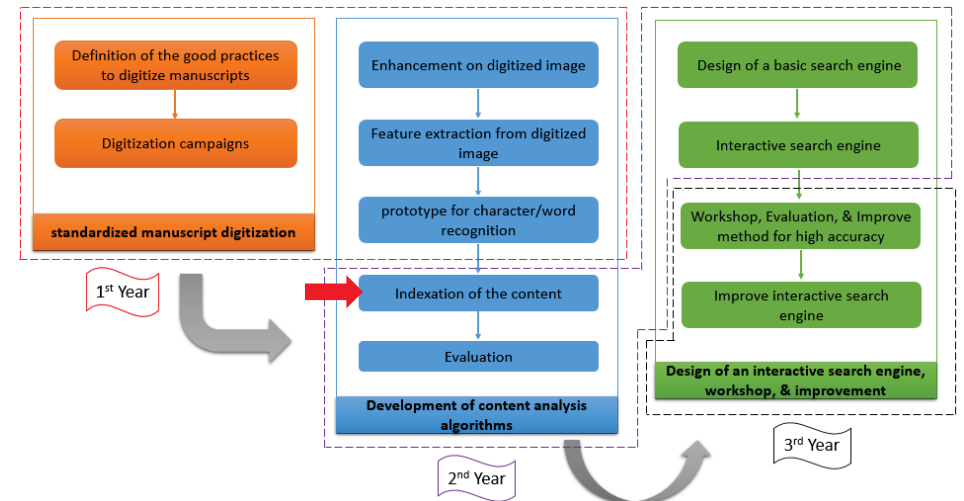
Definition of the good practices to digitize manuscripts

Digitization campaigns

standardized manuscript digitization

$1^{st}$ Year

Enhancement on digitized image

Feature extraction from digitized image

prototype for character/word recognition

Indexation of the content

Evaluation

Development of content analysis algorithms

$2^{nd}$ Year

Design of a basic search engine

Interactive search engine

Workshop, Evaluation, & Improve method for high accuracy

Improve interactive search engine

Design of an interactive search engine, workshop, & improvement

$3^{rd}$ Year